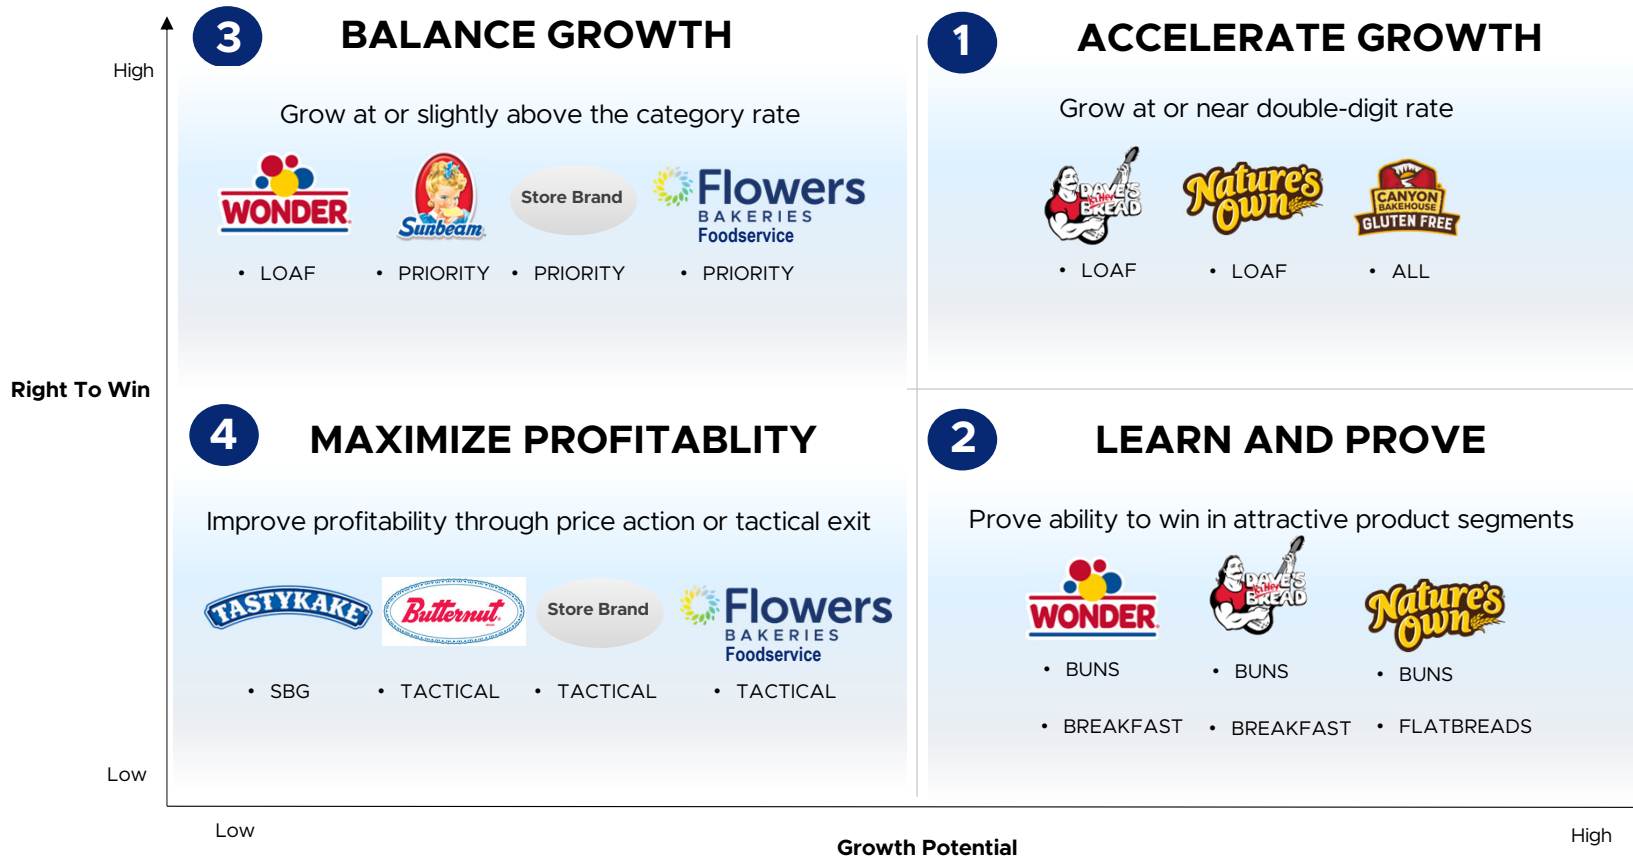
High

3 BALANCE GROWTH

Grow at or slightly above the category rate

WONDER Sunbeam Store Brand Flowers BAKERIES Foodservice

• LOAF • PRIORITY • PRIORITY • PRIORITY

1 ACCELERATE GROWTH

Grow at or near double-digit rate

DAVE'S Killer BREAD Nature's Own CANYON BAKEHOUSE GLUTEN FREE

• LOAF • LOAF • ALL

Right To Win

4 MAXIMIZE PROFITABLITY

Improve profitability through price action or tactical exit

TASTYKAKE Butternut Store Brand Flowers BAKERIES Foodservice

• SBG • TACTICAL • TACTICAL • TACTICAL

2 LEARN AND PROVE

Prove ability to win in attractive product segments

WONDER DAVE'S Killer BREAD Nature's Own

• BUNS • BUNS • BUNS

• BREAKFAST • BREAKFAST • FLATBREADS

Low

Low

Growth Potential

High